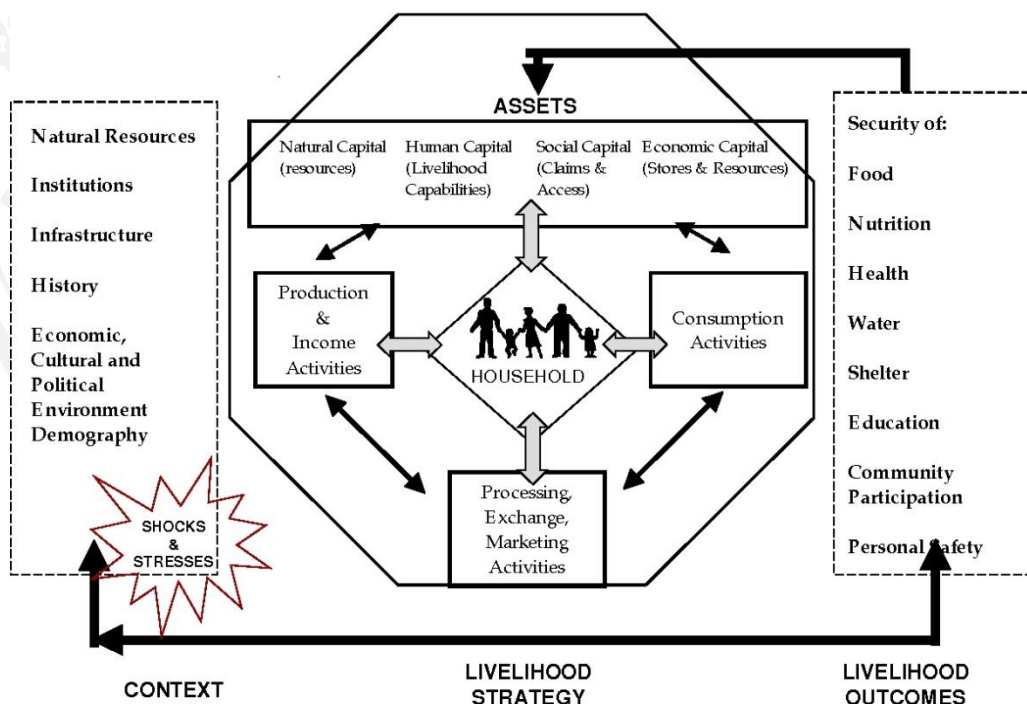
Natural Resources

Institutions

Infrastructure

History

Economic, Cultural and Political Environment Demography

SHOCKS & STRESSES

ASSETS

Natural Capital (resources)

Human Capital (Livelihood Capabilities)

Social Capital (Claims & Access)

Economic Capital (Stores & Resources)

Production & Income Activities

HOUSEHOLD

Consumption Activities

Processing, Exchange, Marketing Activities

Security of:

Food

Nutrition

Health

Water

Shelter

Education

Community Participation

Personal Safety

CONTEXT

LIVELIHOOD STRATEGY

LIVELIHOOD OUTCOMES